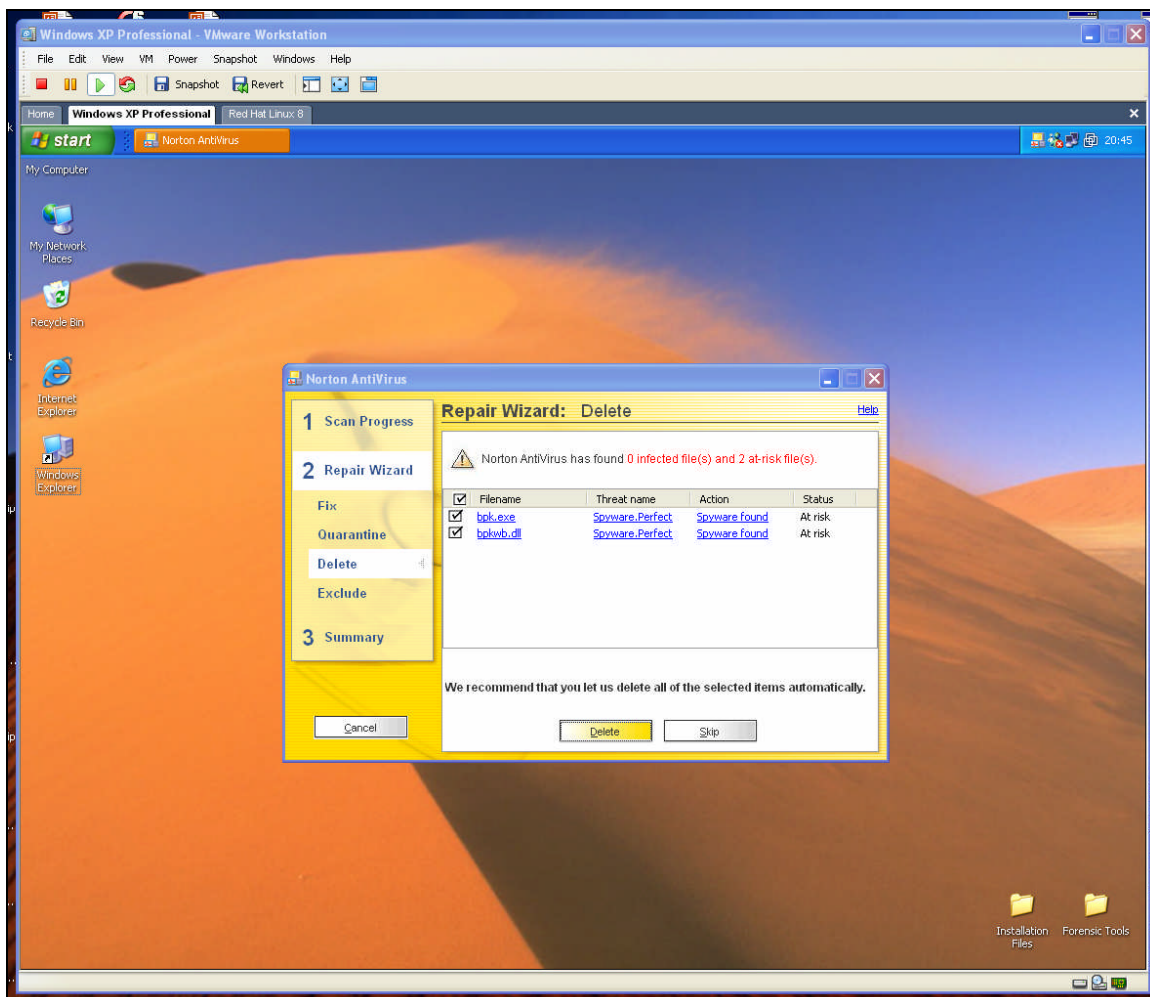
Windows XP Professional - VMware Workstation

File Edit View VM Power Snapshot Windows Help

Snapshot Revert

Home Windows XP Professional Red Hat Linux 8

start Norton AntiVirus 20:45

My Computer

My Network Places

Recycle Bin

Internet Explorer

Windows Explorer

Norton AntiVirus

1 Scan Progress

2 Repair Wizard

Fix

Quarantine

Delete

Exclude

3 Summary

Cancel

Repair Wizard: Delete

Help

Norton AntiVirus has found 0 infected file(s) and 2 at-risk file(s).

| Filename | Threat name | Action | Status |
|---|---|---|---|
| bpk.exe | Spyware.Perfect | Spyware found | At risk |
| bpkwb.dll | Spyware.Perfect | Spyware found | At risk |

We recommend that you let us delete all of the selected items automatically.

Delete Skip

Installation Files

Forensic Tools